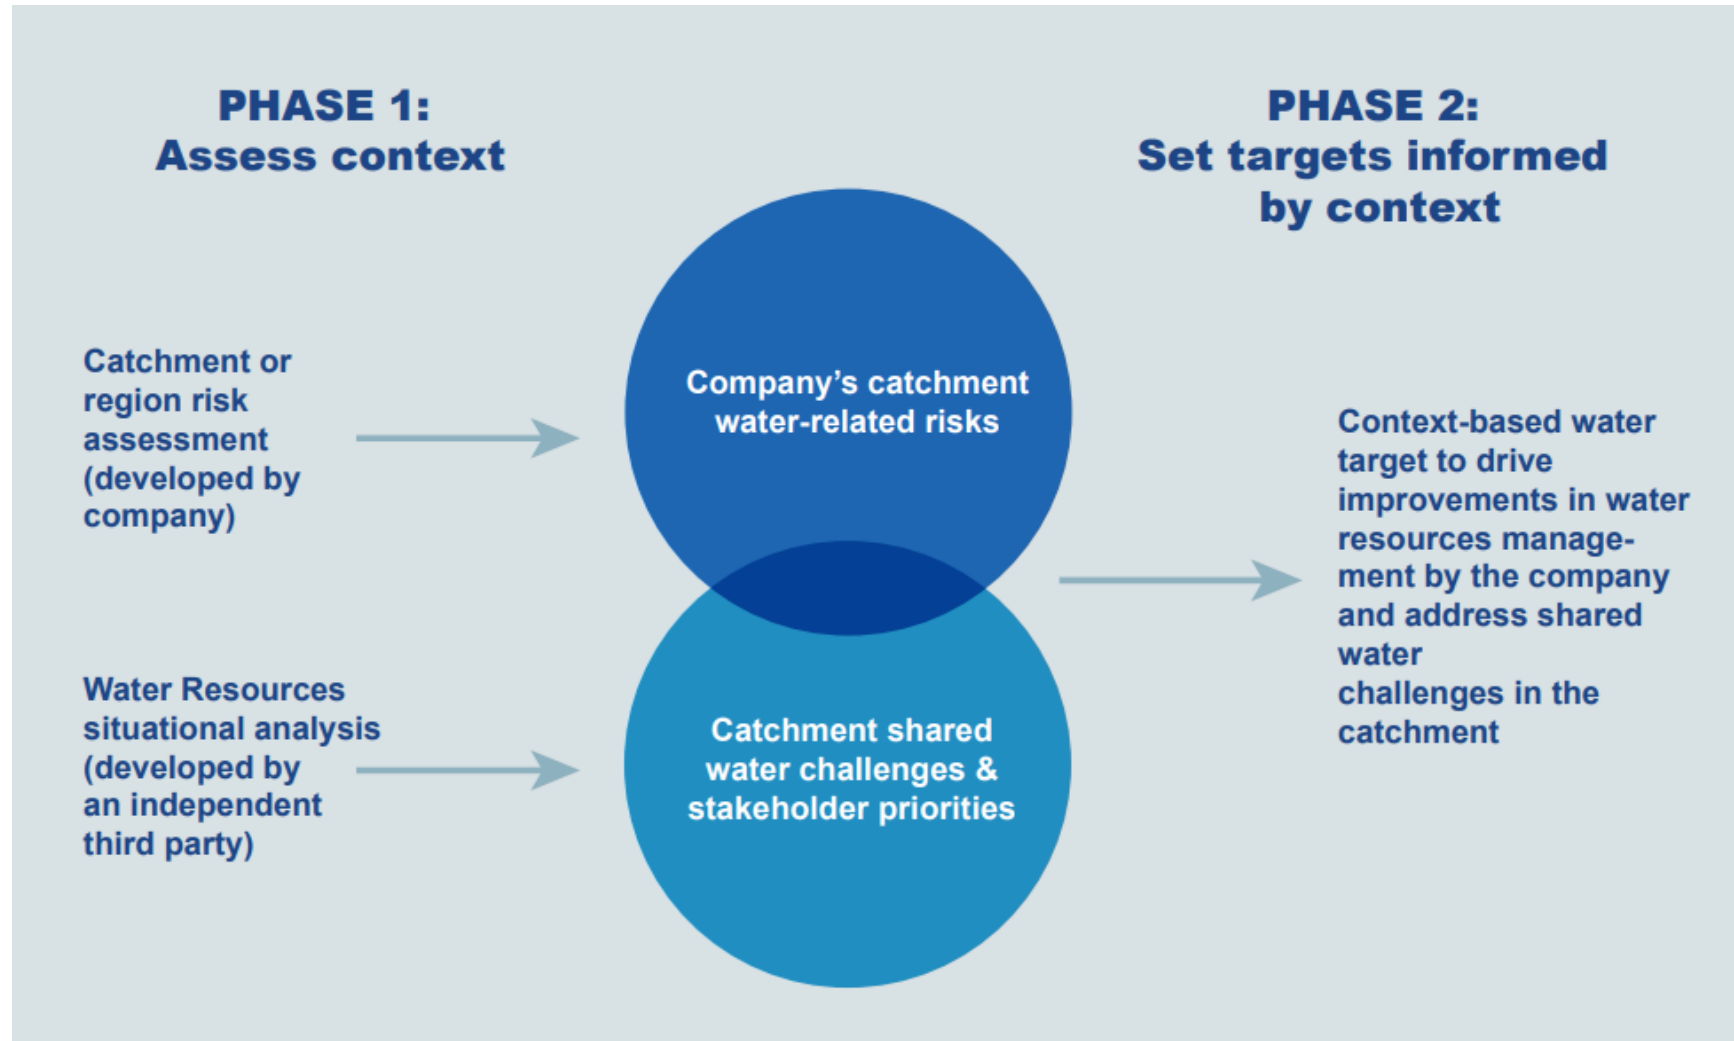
PHASE 1:
Assess context

PHASE 2:
Set targets informed by context

Catchment or region risk assessment (developed by company)

Company's catchment water-related risks

Context-based water target to drive improvements in water resources management by the company and address shared water challenges in the catchment

Water Resources situational analysis (developed by an independent third party)

Catchment shared water challenges & stakeholder priorities